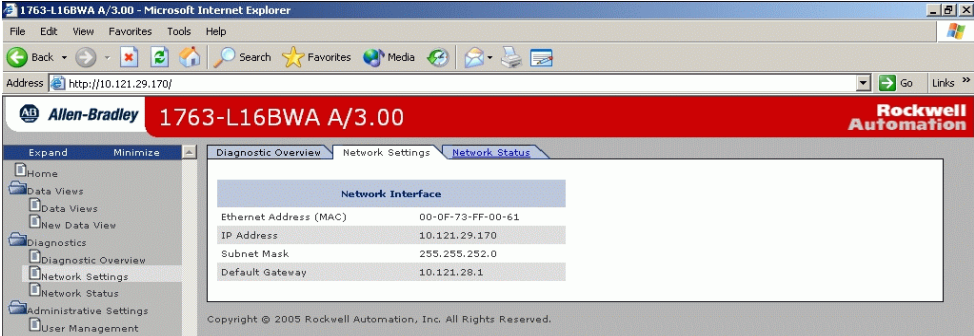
1763-L16BWA A/3.00 - Microsoft Internet Explorer

File Edit View Favorites Tools Help

Back Search Favorites Media

Address http://10.121.29.170/ Go Links »

AB Allen-Bradley 1763-L16BWA A/3.00 Rockwell Automation

Expand Minimize

Home
Data Views
Data Views
New Data View
Diagnostics
Diagnostic Overview
Network Settings
Network Status
Administrative Settings
User Management

Diagnostic Overview | Network Settings | Network Status

| Network Interface | |
|---|---|
| Ethernet Address (MAC) | 00-0F-73-FF-00-61 |
| IP Address | 10.121.29.170 |
| Subnet Mask | 255.255.252.0 |
| Default Gateway | 10.121.28.1 |

Copyright © 2005 Rockwell Automation, Inc. All Rights Reserved.